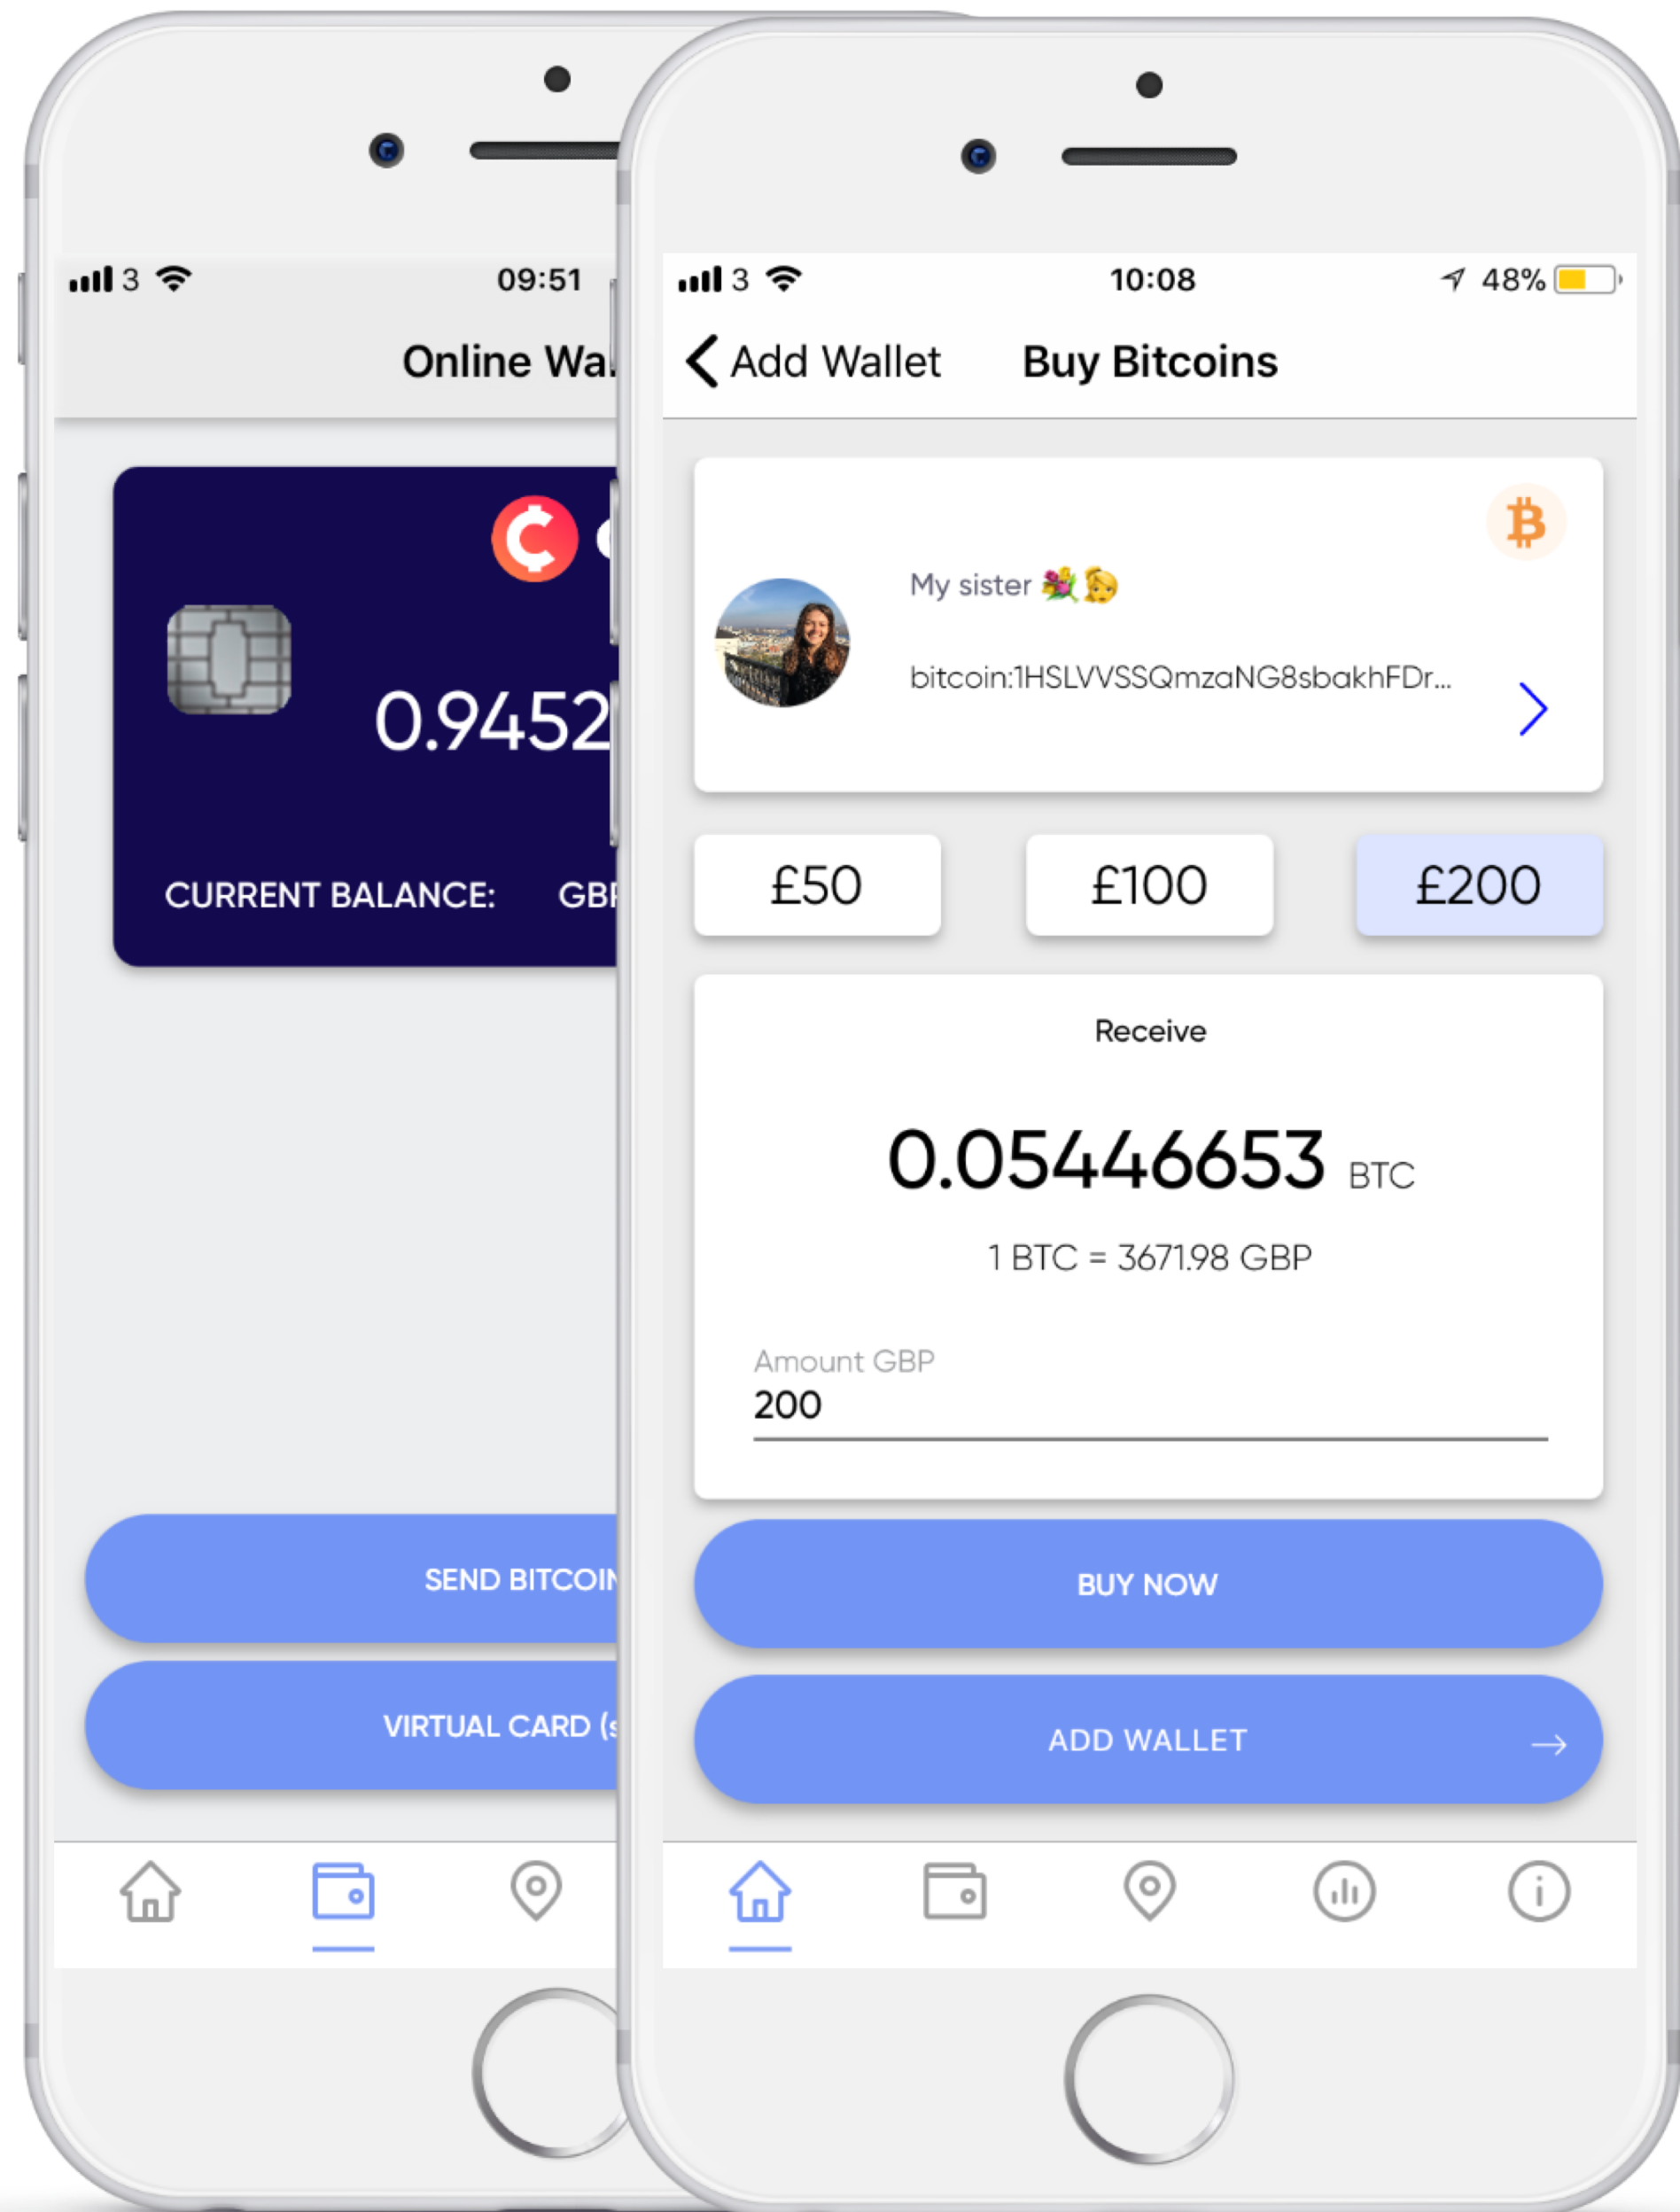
3 09:51

Online Wa

0.9452

CURRENT BALANCE: GBI

SEND BITCOI

VIRTUAL CARD (

3 10:08 48%

Add Wallet Buy Bitcoins

My sister 💐👵

bitcoin:1HSLVVSSQmzaNG8sbakhFDr...

£50

£100

£200

Receive

0.05446653 BTC

1 BTC = 3671.98 GBP

Amount GBP

200

BUY NOW

ADD WALLET